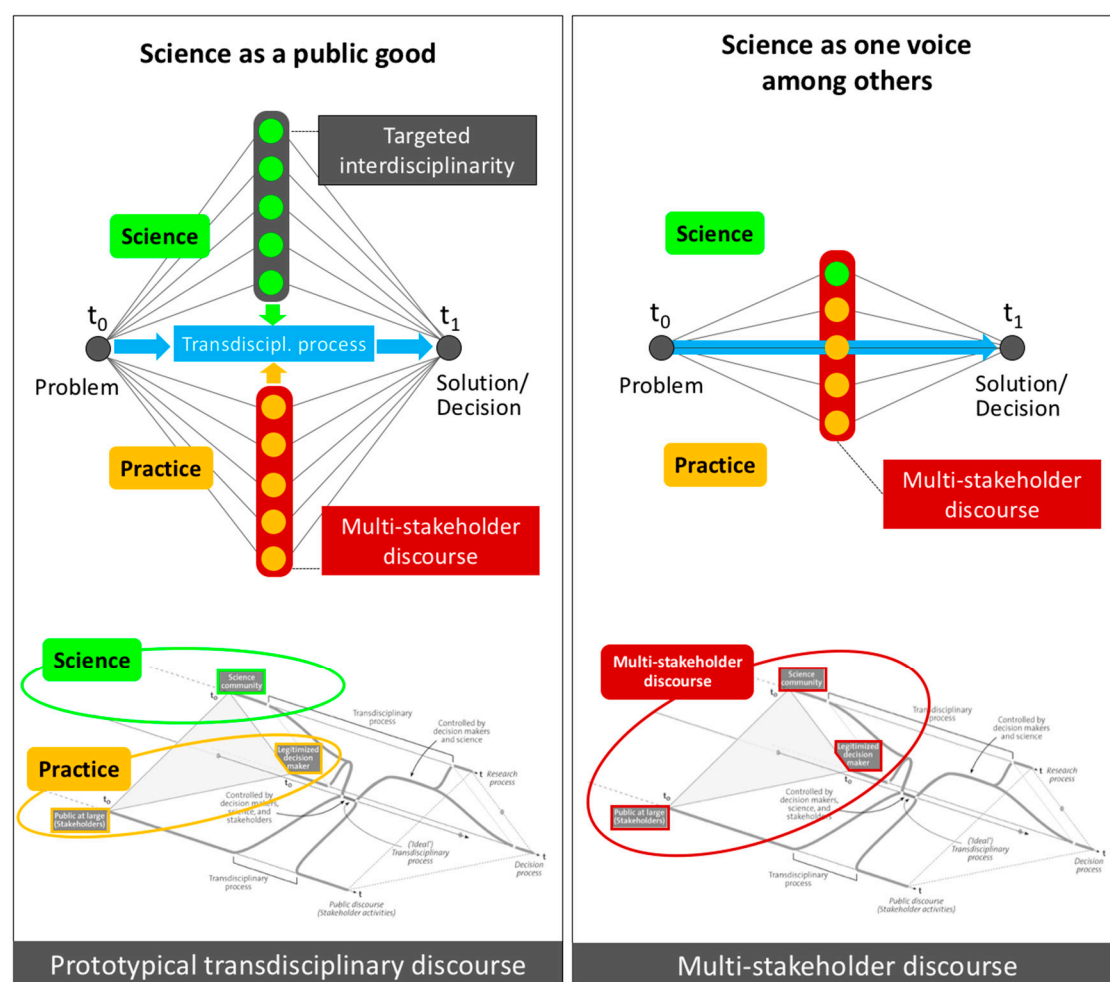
Science as a public good

Targeted interdisciplinarity

Science

$t_0$

Transdiscipl. process

$t_1$

Problem

Solution/ Decision

Practice

Multi-stakeholder discourse

Science

Science community

$t_0$

Transdisciplinary process

Controlled by decision makers and science

Practice

Legitimized decision maker

$t_0$

t Research process

$t_0$

Public at large (Stakeholders)

Controlled by decision makers, science, and stakeholders

('Ideal') Transdisciplinary process

t Decision process

Transdisciplinary process

t

Public discourse (Stakeholder activities)

Prototypical transdisciplinary discourse

Science as one voice among others

Science

$t_0$

$t_1$

Problem

Solution/ Decision

Practice

Multi-stakeholder discourse

Multi-stakeholder discourse

Science community

$t_0$

Transdisciplinary process

Controlled by decision makers and science

Legitimized decision maker

$t_0$

t Research process

$t_0$

Public at large (Stakeholders)

Controlled by decision makers, science, and stakeholders

('Ideal') Transdisciplinary process

t Decision process

Transdisciplinary process

t

Public discourse (Stakeholder activities)

Multi-stakeholder discourse